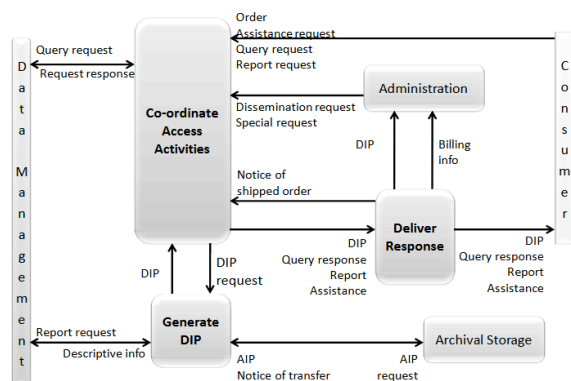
Data Management

Query request
Request response

Co-ordinate Access Activities

Order
Assistance request
Query request
Report request

Consumer

Administration

Dissemination request
Special request

DIP

Billing info

Notice of shipped order

Deliver Response

DIP
Query response
Report
Assistance

DIP
Query response
Report
Assistance

DIP

DIP request

Report request
Descriptive info

Generate DIP

AIP
Notice of transfer

AIP
request

Archival Storage